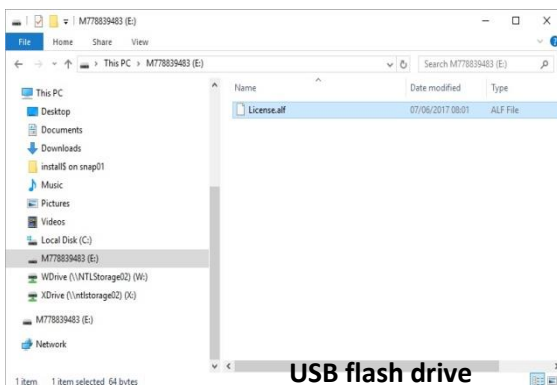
M778839483 (E:)

File Home Share View

This PC > M778839483 (E:)

Search M778839483 (E:)

This PC
Desktop
Documents
Downloads
install$ on snap01
Music
Pictures
Videos
Local Disk (C:)
M778839483 (E:)
WDrive (\\NTLStorage02) (W:)
XDrive (\\ntlstorage02) (X:)
M778839483 (E:)
Network

| Name | Date modified | Type |
|---|---|---|
| License.alf | 07/06/2017 08:01 | ALF File |

1 item 1 item selected 64 bytes

USB flash drive